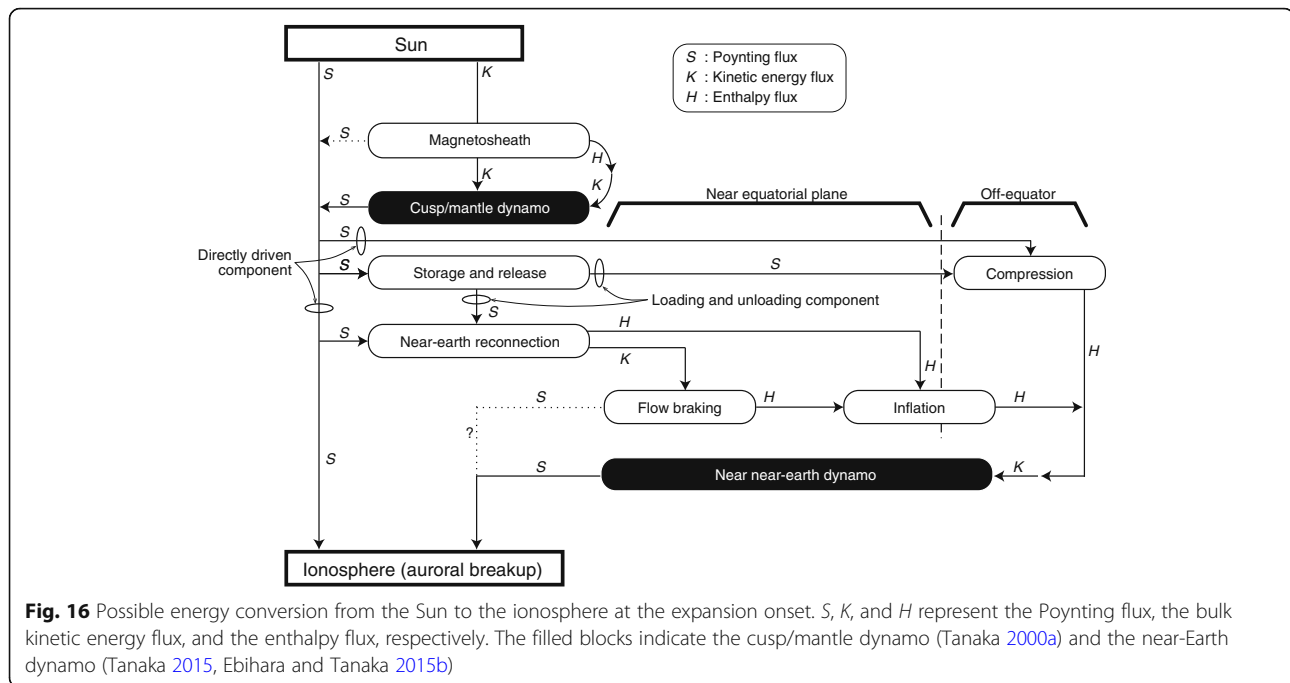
Sun

$S$ : Poynting flux
$K$ : Kinetic energy flux
$H$ : Enthalpy flux

$S$ $K$

$S$ Magnetosheath $H$

$K$ $K$

$S$ Cusp/mantle dynamo

Near equatorial plane

Off-equator

Directly driven component

$S$ Storage and release $S$ Compression

Loading and unloading component

$S$

$S$ Near-earth reconnection $H$

$K$ $H$ $H$

$S$ Flow braking $H$ Inflation $H$

?

$S$

$S$ Near near-earth dynamo $K$

Ionosphere (auroral breakup)

**Fig. 16** Possible energy conversion from the Sun to the ionosphere at the expansion onset. $S$, $K$, and $H$ represent the Poynting flux, the bulk kinetic energy flux, and the enthalpy flux, respectively. The filled blocks indicate the cusp/mantle dynamo (Tanaka 2000a) and the near-Earth dynamo (Tanaka 2015, Ebihara and Tanaka 2015b)